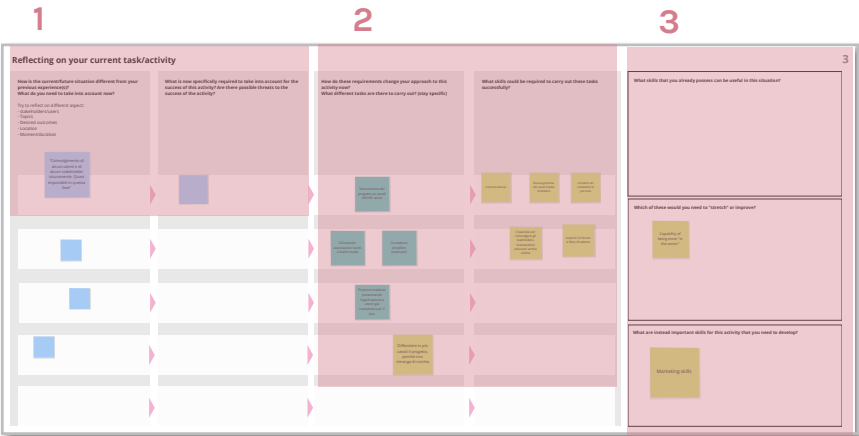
1

2

3

Reflecting on your current task/activity

How is the current/future situation different from your previous experience(s)? What do you need to take into account now?

Try to reflect on different aspects:
- Stakeholders/users
- Topics
- Desired outcomes
- Location
- Moment/duration

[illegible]

What is now specifically required to take into account for the success of this activity? Are there possible threats to the success of the activity?

How do these requirements change your approach to this activity now? What different tasks are there to carry out? (stay specific)

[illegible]

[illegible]

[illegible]

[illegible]

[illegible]

What skills could be required to carry out these tasks successfully?

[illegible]

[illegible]

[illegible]

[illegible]

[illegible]

3

What skills that you already possess can be useful to this situation?

Which of these would you need to "stretch" or improve?

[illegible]

What are instead important skills for this activity that you need to develop?

Marketing skills